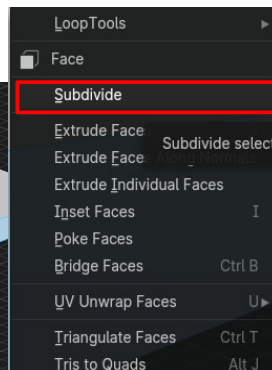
LoopTools
Face
Subdivide
Extrude Face
Subdivide select
Extrude Face Along Normals
Extrude Individual Faces
Inset Faces I
Poke Faces
Bridge Faces Ctrl B
UV Unwrap Faces U
Triangulate Faces Ctrl T
Tris to Quads Alt J